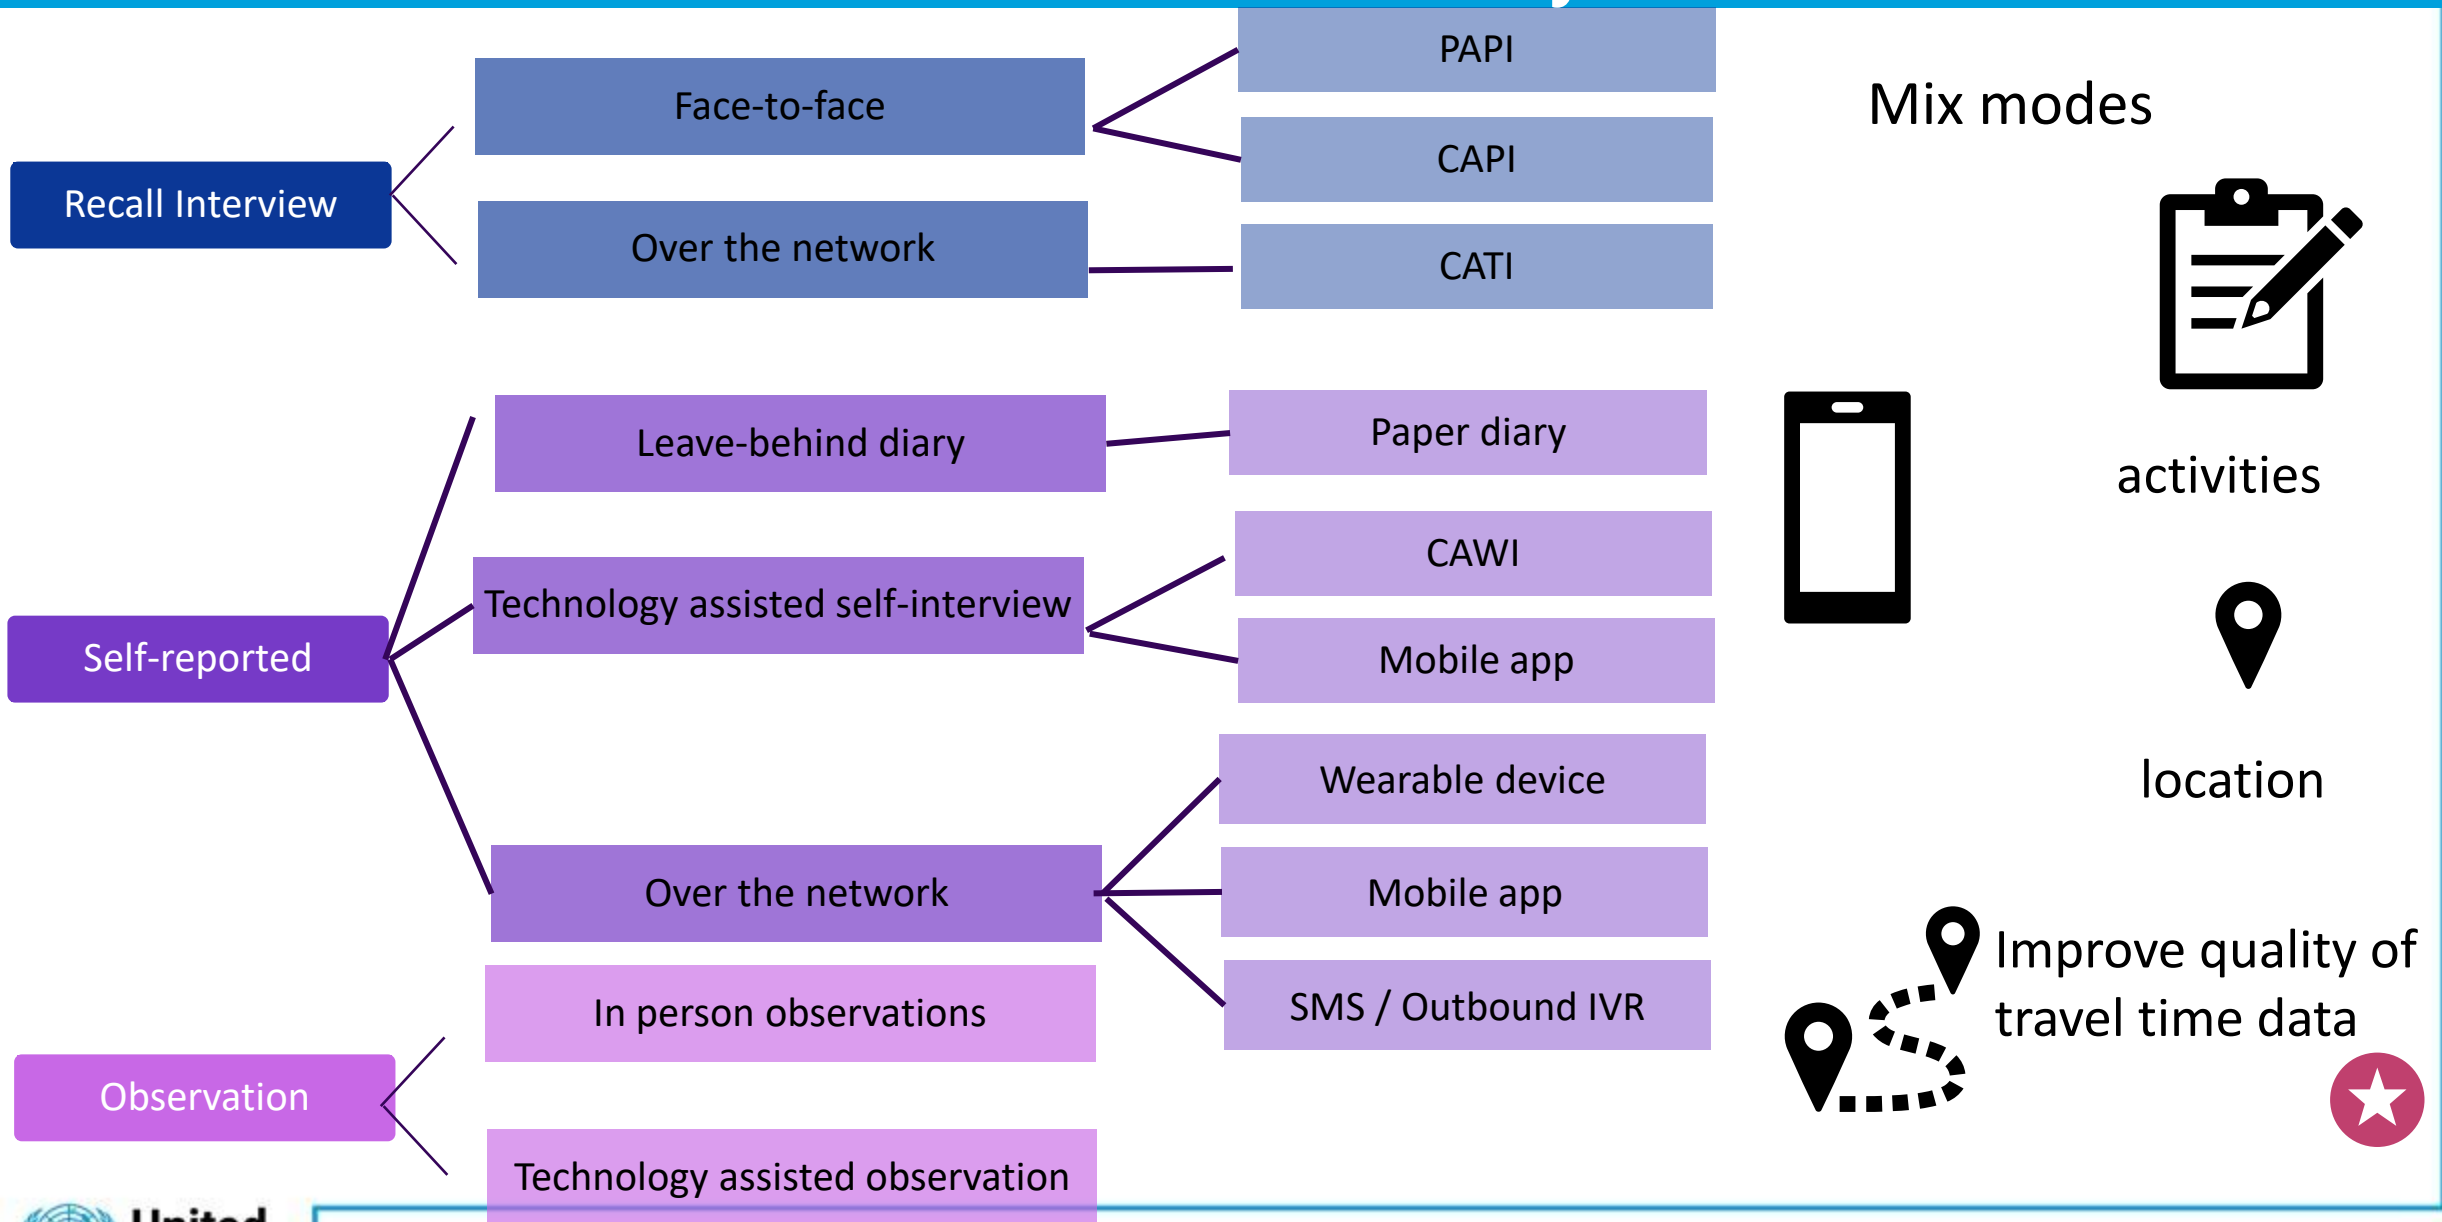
Recall Interview

Face-to-face

Over the network

PAPI

CAPI

CATI

Mix modes

Self-reported

Leave-behind diary

Technology assisted self-interview

Over the network

Paper diary

CAWI

Mobile app

Wearable device

Mobile app

SMS / Outbound IVR

activities

location

Improve quality of travel time data

Observation

In person observations

Technology assisted observation

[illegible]